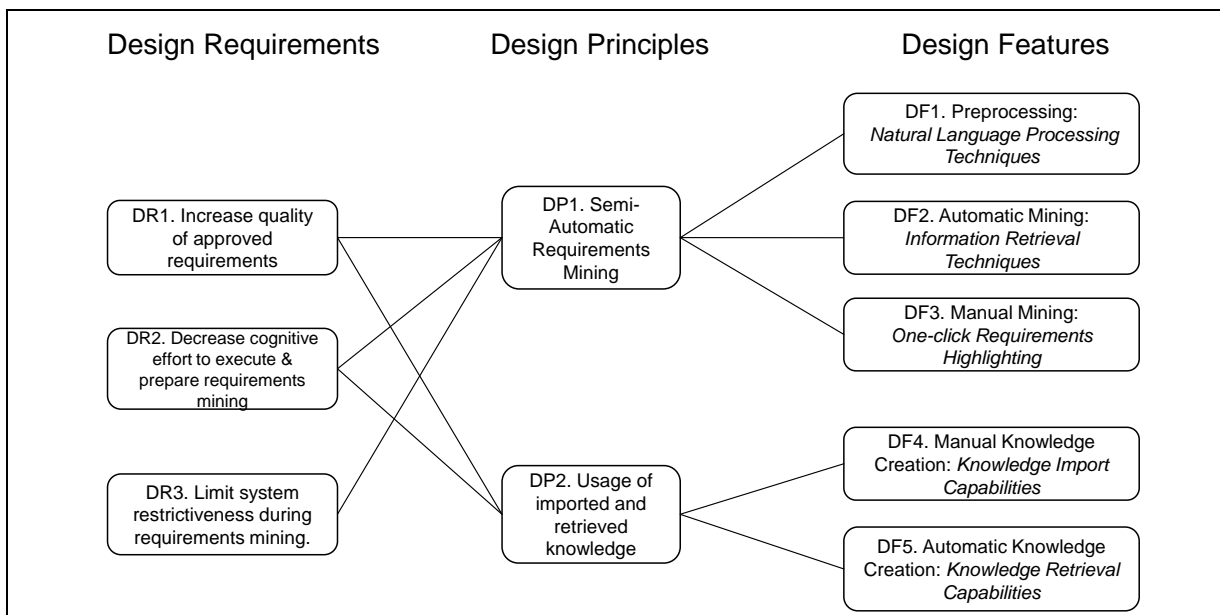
Design Requirements

Design Principles

Design Features

DR1. Increase quality of approved requirements

DR2. Decrease cognitive effort to execute & prepare requirements mining

DR3. Limit system restrictiveness during requirements mining.

DP1. Semi-Automatic Requirements Mining

DP2. Usage of imported and retrieved knowledge

DF1. Preprocessing: *Natural Language Processing Techniques*

DF2. Automatic Mining: *Information Retrieval Techniques*

DF3. Manual Mining: *One-click Requirements Highlighting*

DF4. Manual Knowledge Creation: *Knowledge Import Capabilities*

DF5. Automatic Knowledge Creation: *Knowledge Retrieval Capabilities*